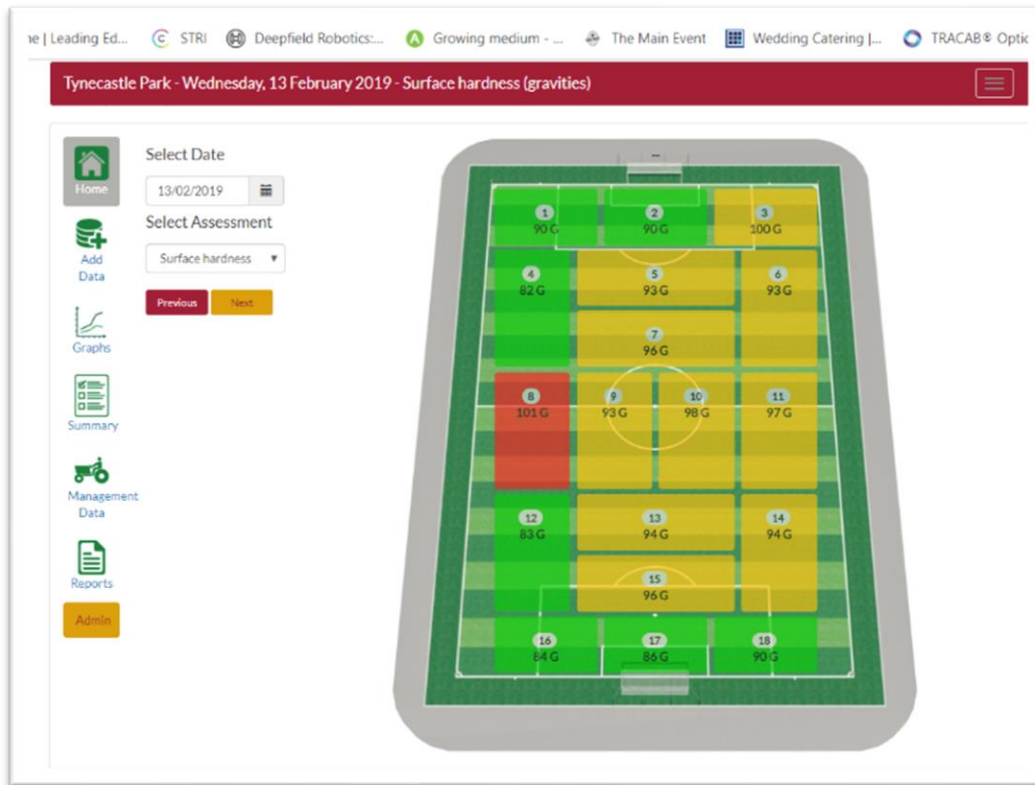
ne | Leading Ed... STRI Deepfield Robotics:... Growing medium - ... The Main Event Wedding Catering |... TRACAB® Optic

Tynecastle Park - Wednesday, 13 February 2019 - Surface hardness (gravities)

Home

Add Data

Graphs

Summary

Management Data

Reports

Admin

Select Date

13/02/2019

Select Assessment

Surface hardness

Previous Next

1
90 G

2
90 G

3
100 G

4
82 G

5
93 G

6
93 G

7
96 G

8
101 G

9
93 G

10
98 G

11
97 G

12
83 G

13
94 G

14
94 G

15
96 G

16
84 G

17
86 G

18
90 G